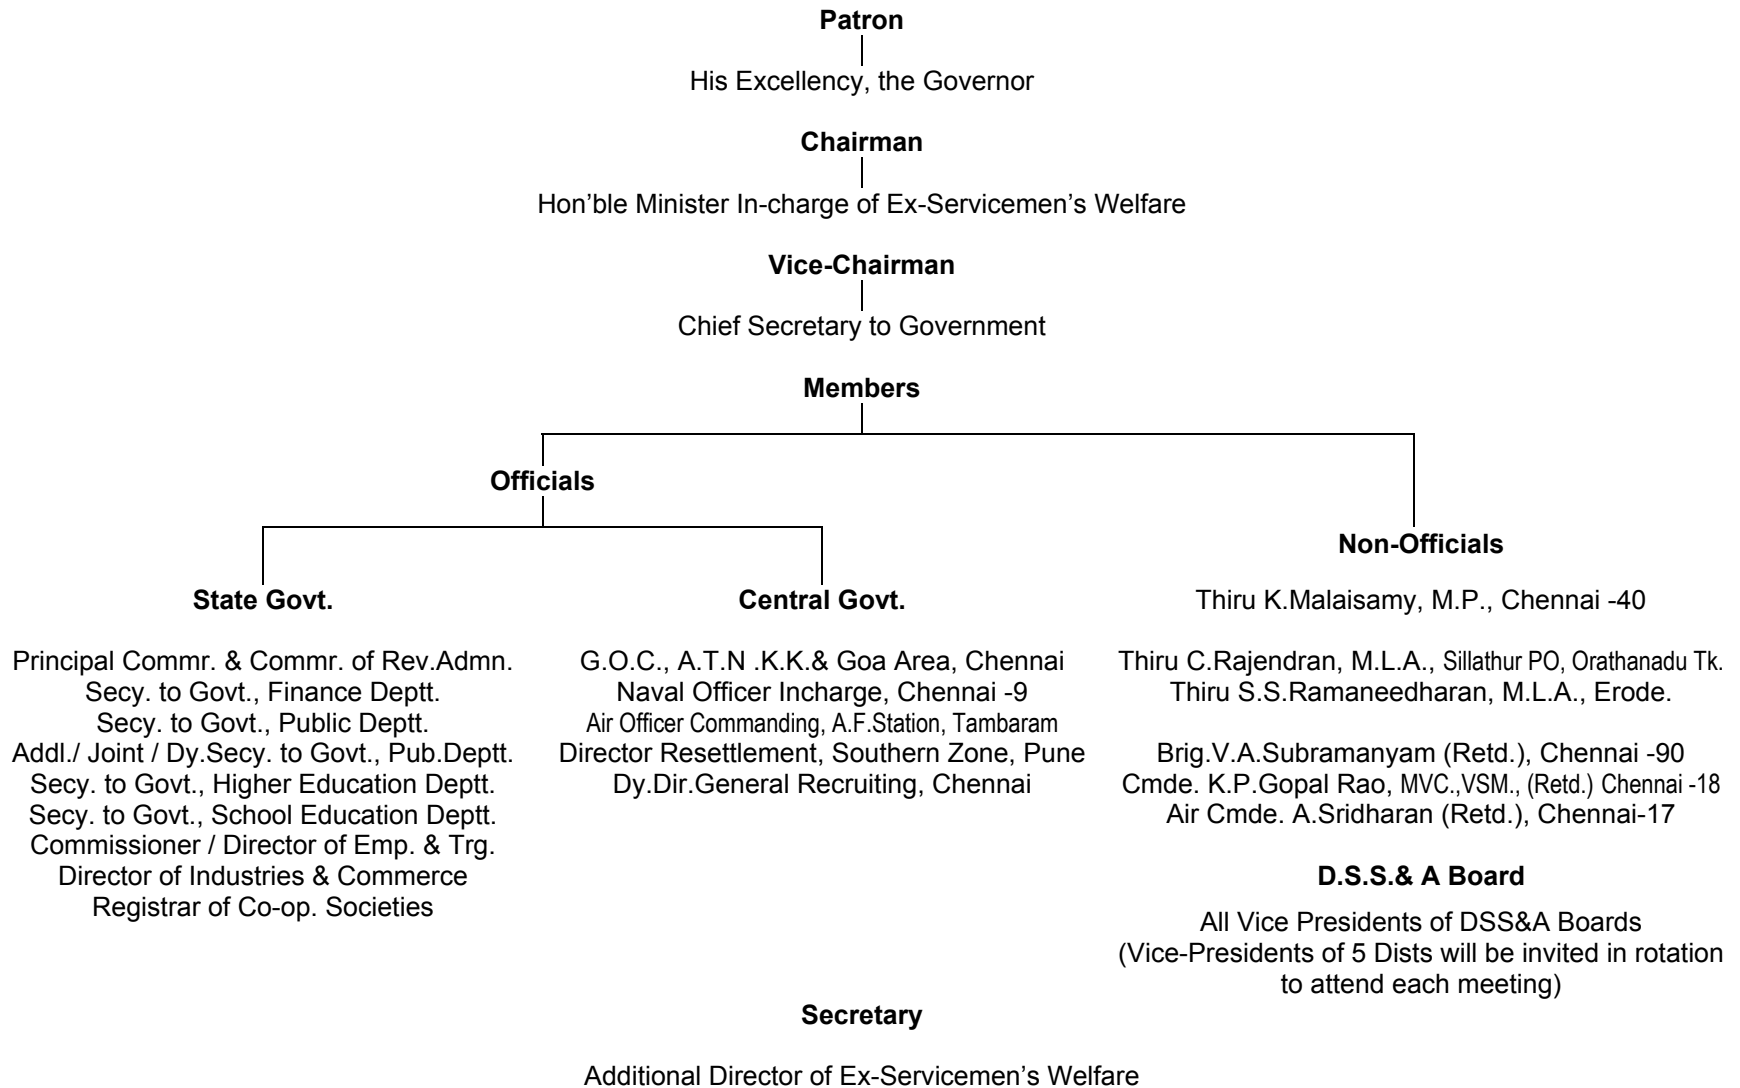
Patron

His Excellency, the Governor

Chairman

Hon'ble Minister In-charge of Ex-Servicemen's Welfare

Vice-Chairman

Chief Secretary to Government

Members

Officials

Non-Officials

State Govt.

Principal Commr. & Commr. of Rev.Admn.
Secy. to Govt., Finance Deptt.
Secy. to Govt., Public Deptt.
Addl./ Joint / Dy.Secy. to Govt., Pub.Deptt.
Secy. to Govt., Higher Education Deptt.
Secy. to Govt., School Education Deptt.
Commissioner / Director of Emp. & Trg.
Director of Industries & Commerce
Registrar of Co-op. Societies

Central Govt.

G.O.C., A.T.N .K.K.& Goa Area, Chennai
Naval Officer Incharge, Chennai -9
Air Officer Commanding, A.F.Station, Tambaram
Director Resettlement, Southern Zone, Pune
Dy.Dir.General Recruiting, Chennai

Thiru K.Malaisamy, M.P., Chennai -40

Thiru C.Rajendran, M.L.A., Sillathur PO, Orathanadu Tk.
Thiru S.S.Ramaneedharan, M.L.A., Erode.

Brig.V.A.Subramanyam (Retd.), Chennai -90
Cmde. K.P.Gopal Rao, MVC.,VSM., (Retd.) Chennai -18
Air Cmde. A.Sridharan (Retd.), Chennai-17

D.S.S.& A Board

All Vice Presidents of DSS&A Boards
(Vice-Presidents of 5 Dists will be invited in rotation to attend each meeting)

Secretary

Additional Director of Ex-Servicemen's Welfare